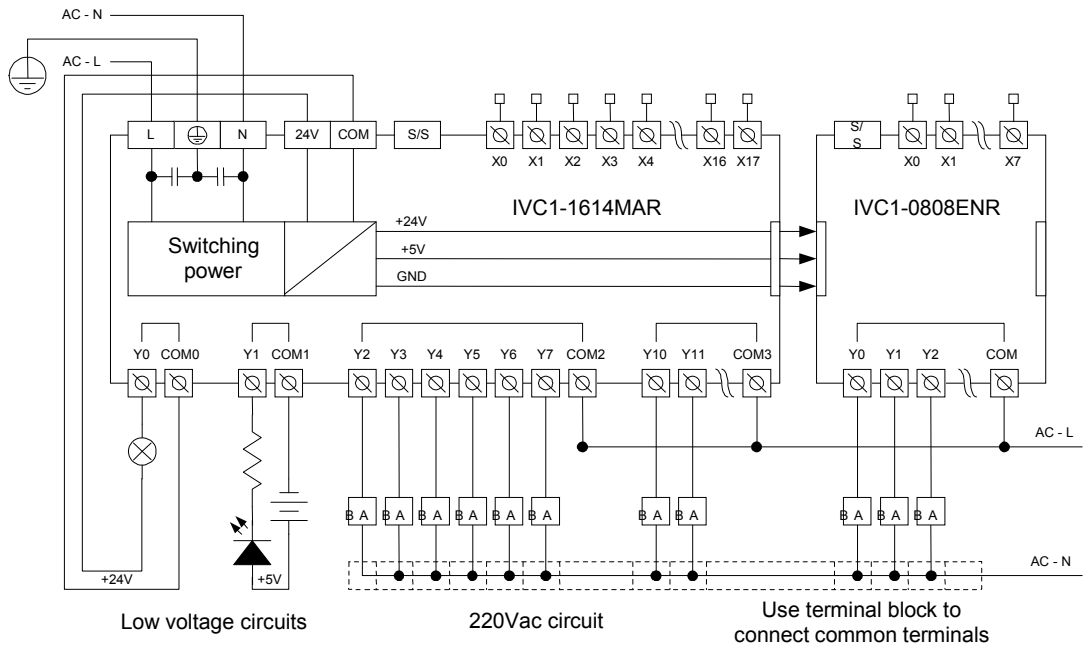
AC - N

AC - L

L N 24V COM S/S

X0 X1 X2 X3 X4 X16 X17

S/S X0 X1 X7

IVC1-1614MAR

IVC1-0808ENR

+24V

+5V

GND

Switching power

Y0 COM0 Y1 COM1 Y2 Y3 Y4 Y5 Y6 Y7 COM2 Y10 Y11 COM3

Y0 Y1 Y2 COM

AC - L

B A B A B A B A B A B A B A B A B A B A B A

AC - N

+24V

+5V

Low voltage circuits

220Vac circuit

Use terminal block to connect common terminals